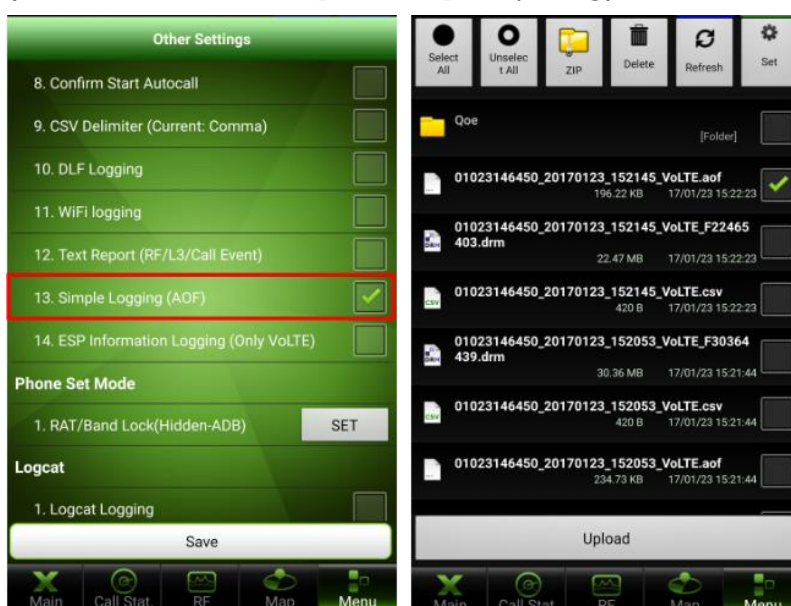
Other Settings

8. Confirm Start Autocall

9. CSV Delimiter (Current: Comma)

10. DLF Logging

11. WiFi logging

12. Text Report (RF/L3/Call Event)

13. Simple Logging (AOF)

14. ESP Information Logging (Only VoLTE)

Phone Set Mode

1. RAT/Band Lock(Hidden-ADB) SET

Logcat

1. Logcat Logging

Save

Main Call Stat RF Map Menu

Select All | Unselect All | ZIP | Delete | Refresh | Set

Qoe [Folder]

01023146450_20170123_152145_VoLTE.aof 196.22 KB 17/01/23 15:22:23

01023146450_20170123_152145_VoLTE_F22465403.drm 22.47 MB 17/01/23 15:22:23

01023146450_20170123_152145_VoLTE.csv 420 B 17/01/23 15:22:23

01023146450_20170123_152053_VoLTE_F30364439.drm 30.36 MB 17/01/23 15:21:44

01023146450_20170123_152053_VoLTE.csv 420 B 17/01/23 15:21:44

01023146450_20170123_152053_VoLTE.aof 234.73 KB 17/01/23 15:21:44

Upload

Main Call Stat RF Map Menu